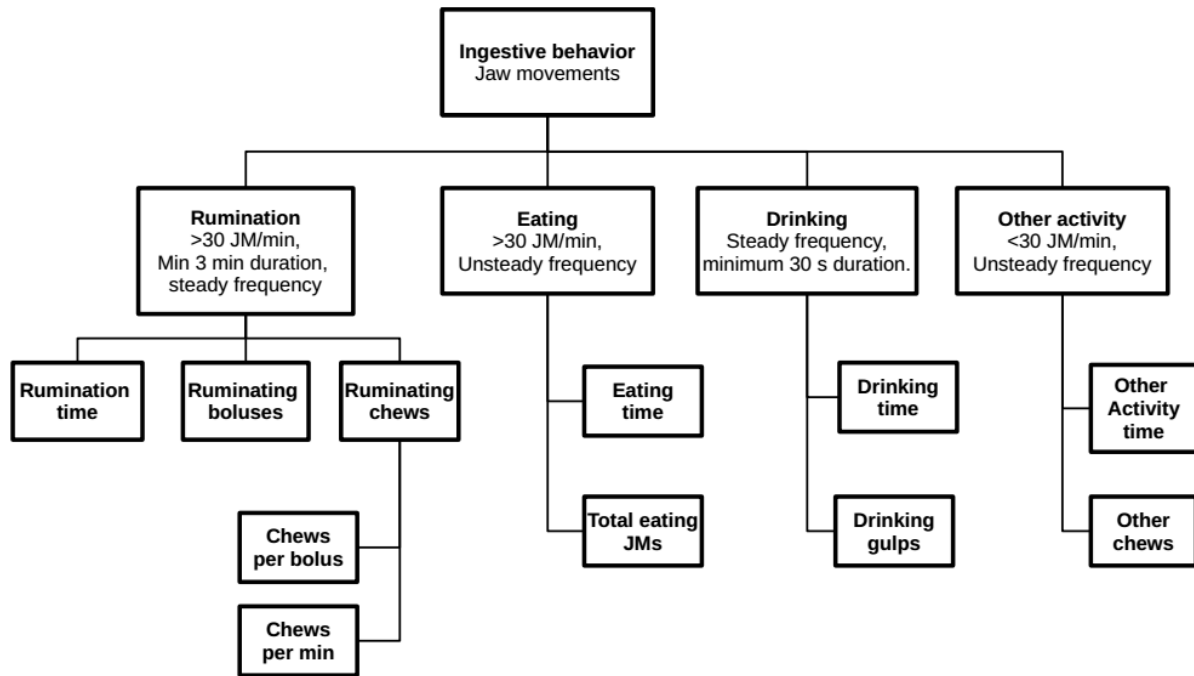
Ingestive behavior
Jaw movements

Rumination
>30 JM/min,
Min 3 min duration,
steady frequency

Eating
>30 JM/min,
Unsteady frequency

Drinking
Steady frequency,
minimum 30 s duration.

Other activity
<30 JM/min,
Unsteady frequency

Rumination time

Ruminating boluses

Ruminating chews

Chews per bolus

Chews per min

Eating time

Total eating JMs

Drinking time

Drinking gulps

Other Activity time

Other chews